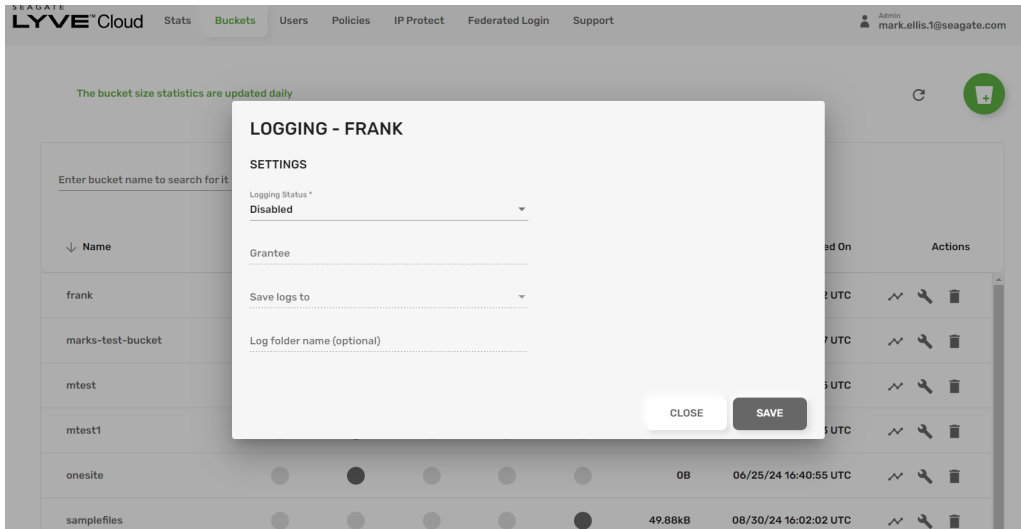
SEAGATE
LYVE™Cloud Stats Buckets Users Policies IP Protect Federated Login Support

Admin
mark.ellis.1@seagate.com

The bucket size statistics are updated daily

Enter bucket name to search for it

↓ Name

ed On

Actions

frank

2 UTC

marks-test-bucket

7 UTC

mtest

5 UTC

mtest1

3 UTC

onesite

0B

06/25/24 16:40:55 UTC

samplefiles

49.88kB

08/30/24 16:02:02 UTC

LOGGING - FRANK

SETTINGS

Logging Status *
Disabled

Grantee

Save logs to

Log folder name (optional)

CLOSE

SAVE